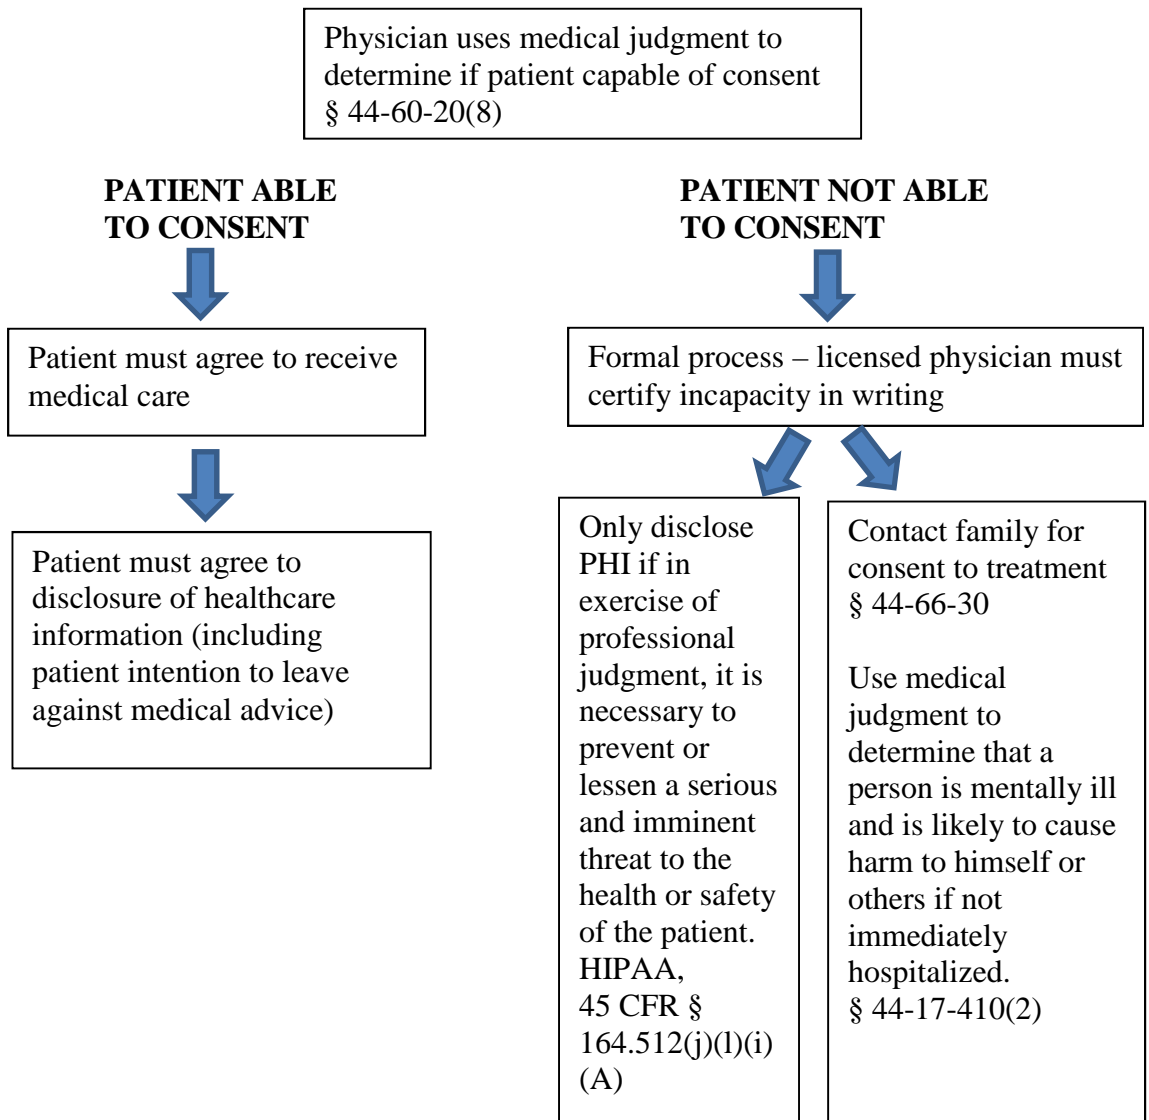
Physician uses medical judgment to determine if patient capable of consent § 44-60-20(8)

PATIENT ABLE TO CONSENT

Patient must agree to receive medical care

Patient must agree to disclosure of healthcare information (including patient intention to leave against medical advice)

PATIENT NOT ABLE TO CONSENT

Formal process – licensed physician must certify incapacity in writing

Only disclose PHI if in exercise of professional judgment, it is necessary to prevent or lessen a serious and imminent threat to the health or safety of the patient. HIPAA, 45 CFR § 164.512(j)(l)(i)(A)

Contact family for consent to treatment § 44-66-30

Use medical judgment to determine that a person is mentally ill and is likely to cause harm to himself or others if not immediately hospitalized. § 44-17-410(2)